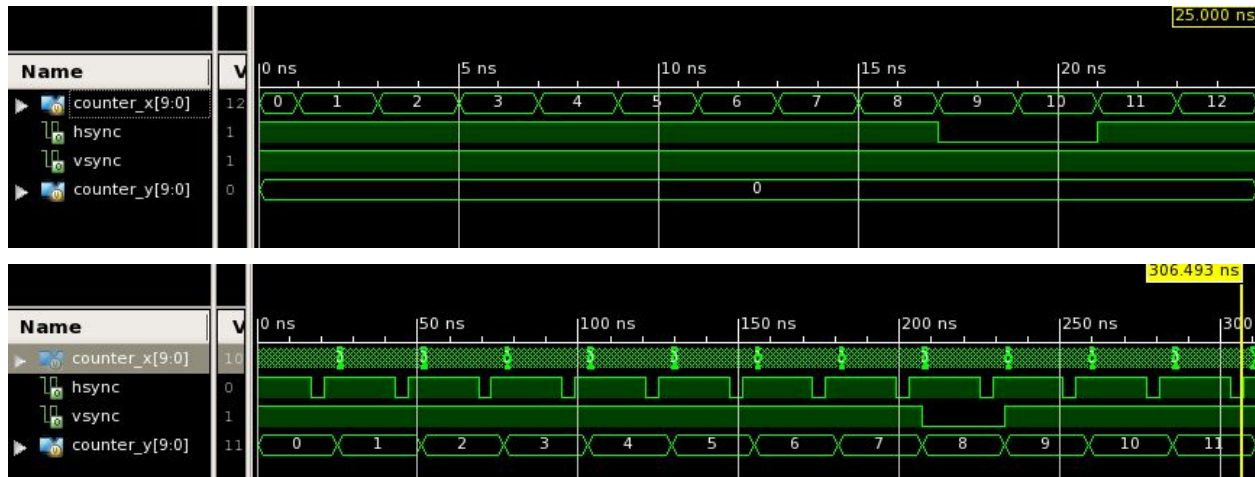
25.000 ns

| Name | V | 0 ns | 5 ns | 10 ns | 15 ns | 20 ns |
|---|---|---|---|---|---|---|
| counter_x[9:0] | 12 | 0 1 2 3 4 5 6 7 8 9 10 11 12 | | | | |
| hsync | 1 | | | | | |
| vsync | 1 | | | | | |
| counter_y[9:0] | 0 | 0 | | | | |

306.493 ns

| Name | V | 0 ns | 50 ns | 100 ns | 150 ns | 200 ns | 250 ns | 300 |
|---|---|---|---|---|---|---|---|---|
| counter_x[9:0] | 10 | | | | | | | |
| hsync | 0 | | | | | | | |
| vsync | 1 | | | | | | | |
| counter_y[9:0] | 11 | 0 1 2 3 4 5 6 7 8 9 10 11 | | | | | | |